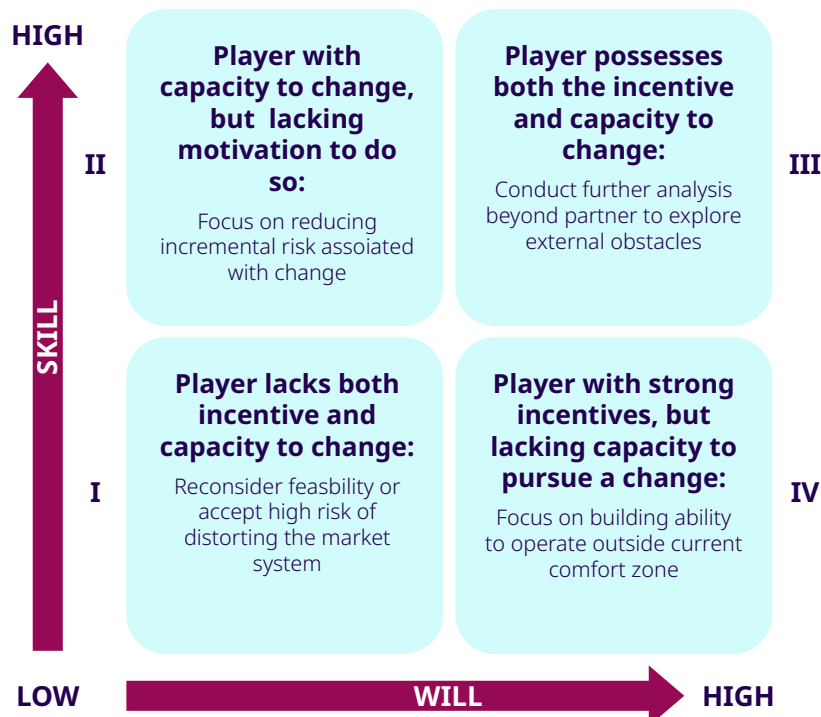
HIGH

SKILL

II

Player with capacity to change, but lacking motivation to do so:

Focus on reducing incremental risk assoiated with change

Player possesses both the incentive and capacity to change:

Conduct further analysis beyond partner to explore external obstacles

III

I

Player lacks both incentive and capacity to change:

Reconsider feasbility or accept high risk of distorting the market system

Player with strong incentives, but lacking capacity to pursue a change:

Focus on building ability to operate outside current comfort zone

IV

LOW

WILL

HIGH